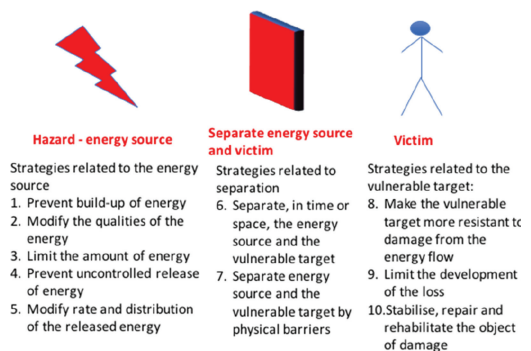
Hazard - energy source

Strategies related to the energy source
1. Prevent build-up of energy
2. Modify the qualities of the energy
3. Limit the amount of energy
4. Prevent uncontrolled release of energy
5. Modify rate and distribution of the released energy

Separate energy source and victim

Strategies related to separation
6. Separate, in time or space, the energy source and the vulnerable target
7. Separate energy source and the vulnerable target by physical barriers

Victim

Strategies related to the vulnerable target:
8. Make the vulnerable target more resistant to damage from the energy flow
9. Limit the development of the loss
10. Stabilise, repair and rehabilitate the object of damage